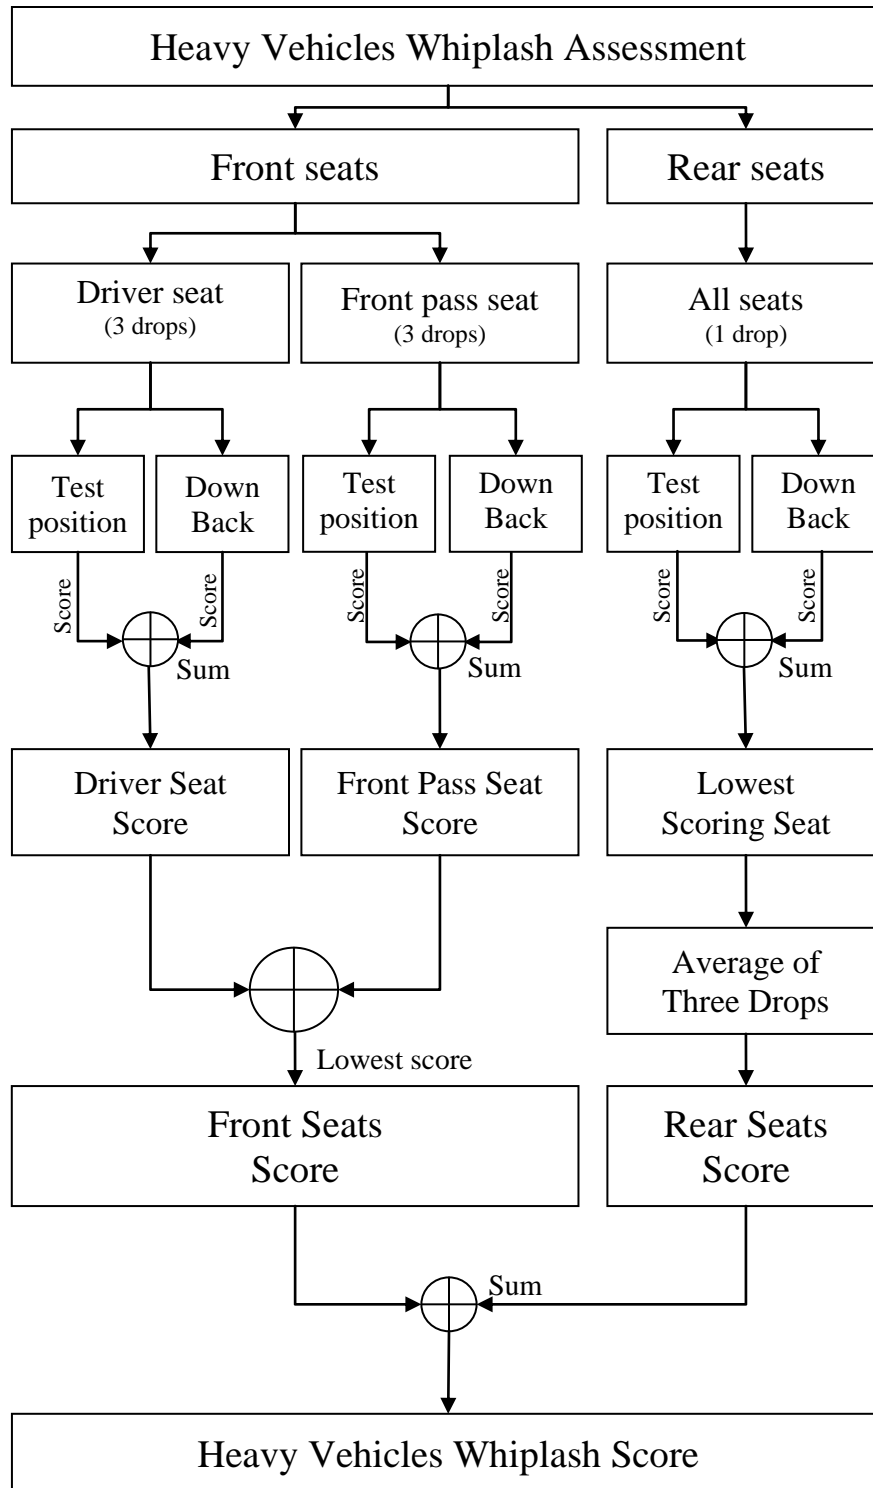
Heavy Vehicles Whiplash Assessment

Front seats

Rear seats

Driver seat
(3 drops)

Front pass seat
(3 drops)

All seats
(1 drop)

Test position

Down Back

Test position

Down Back

Test position

Down Back

Score

Score

Sum

Score

Score

Sum

Score

Score

Sum

Driver Seat Score

Front Pass Seat Score

Lowest Scoring Seat

Average of Three Drops

Lowest score

Front Seats Score

Rear Seats Score

Sum

Heavy Vehicles Whiplash Score